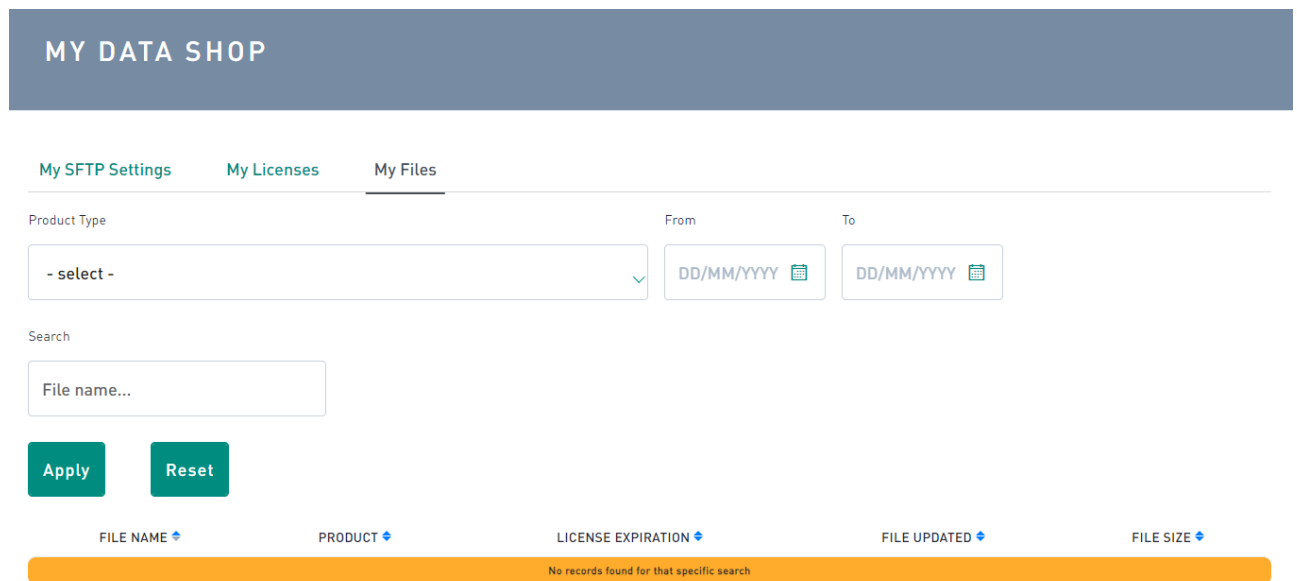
MY DATA SHOP

My SFTP Settings   My Licenses   My Files

Product Type

- select -

From

DD/MM/YYYY

To

DD/MM/YYYY

Search

File name...

Apply   Reset

| FILE NAME | PRODUCT | LICENSE EXPIRATION | FILE UPDATED | FILE SIZE |
|---|---|---|---|---|

No records found for that specific search